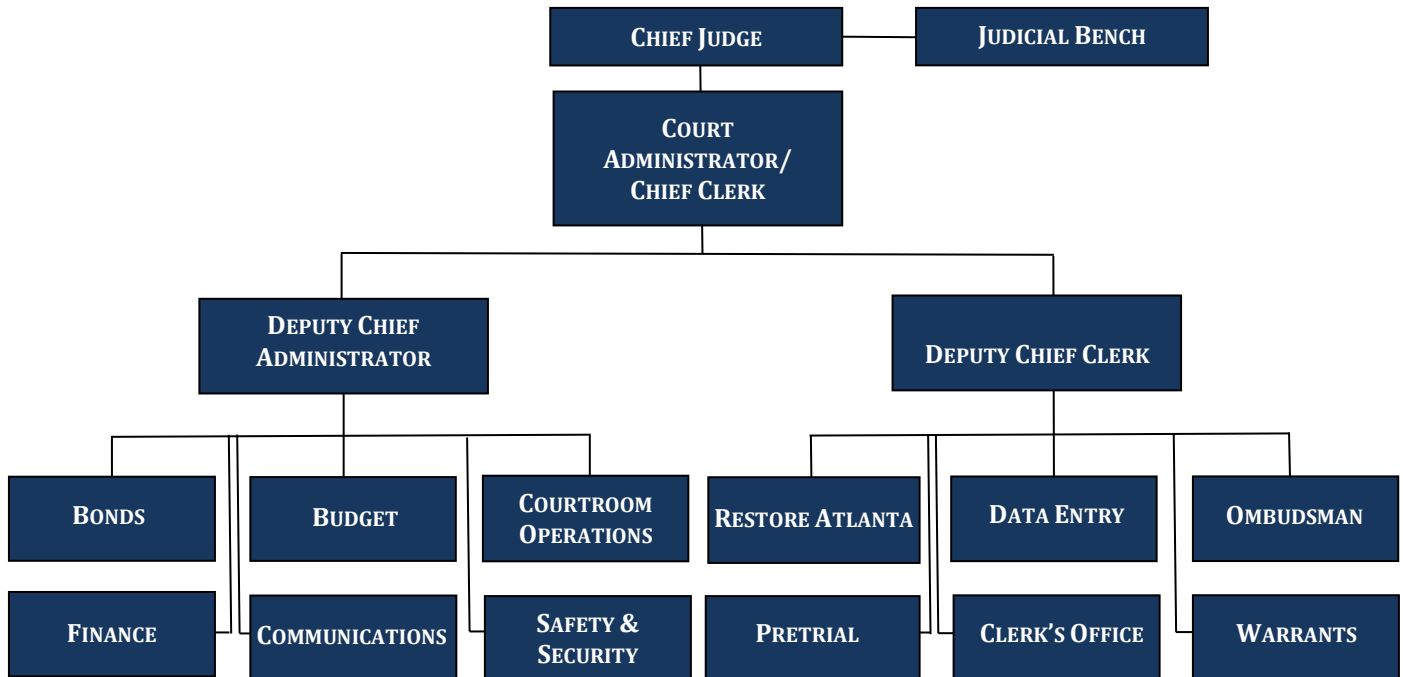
CHIEF JUDGE

JUDICIAL BENCH

COURT ADMINISTRATOR/ CHIEF CLERK

DEPUTY CHIEF ADMINISTRATOR

DEPUTY CHIEF CLERK

BONDS

BUDGET

COURTROOM OPERATIONS

FINANCE

COMMUNICATIONS

SAFETY & SECURITY

RESTORE ATLANTA

DATA ENTRY

OMBUDSMAN

PRETRIAL

CLERK'S OFFICE

WARRANTS